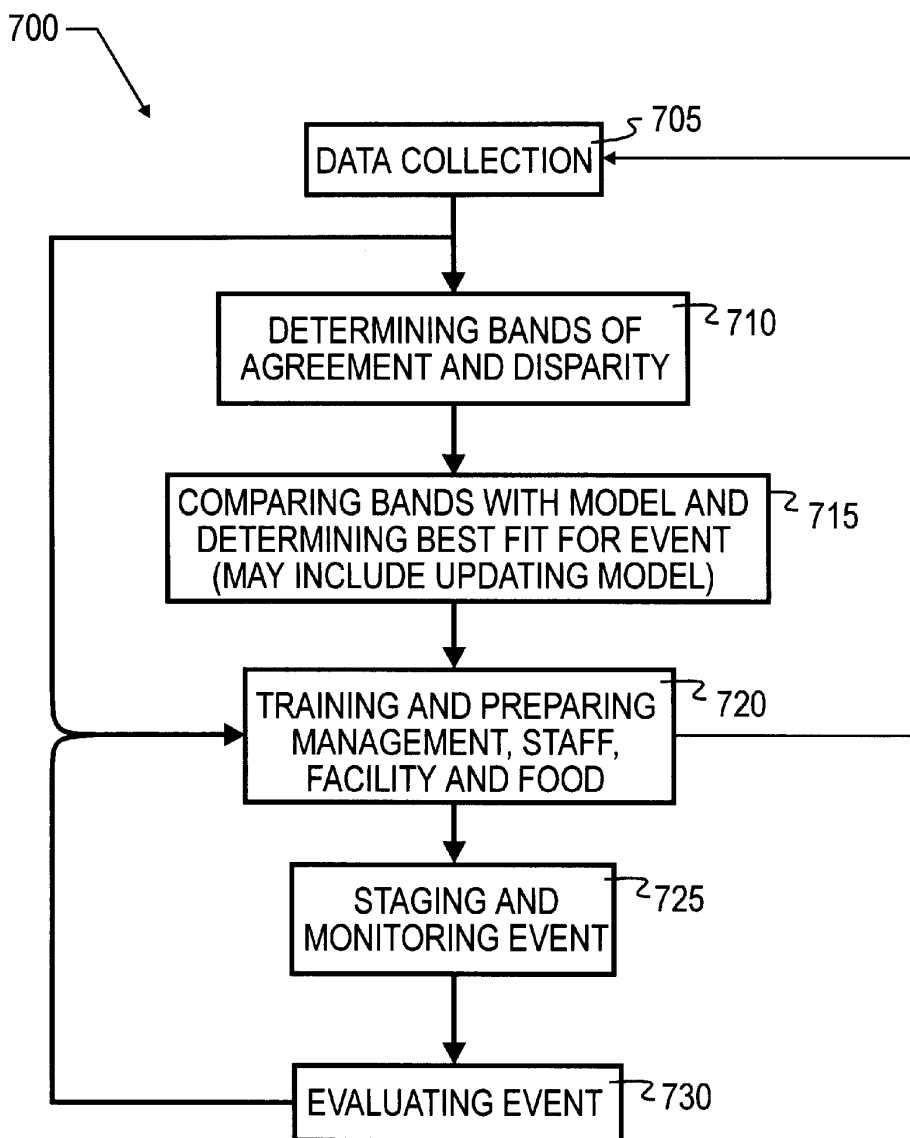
700

705

DATA COLLECTION

DETERMINING BANDS OF AGREEMENT AND DISPARITY

710

COMPARING BANDS WITH MODEL AND DETERMINING BEST FIT FOR EVENT (MAY INCLUDE UPDATING MODEL)

715

TRAINING AND PREPARING MANAGEMENT, STAFF, FACILITY AND FOOD

720

STAGING AND MONITORING EVENT

725

EVALUATING EVENT

730